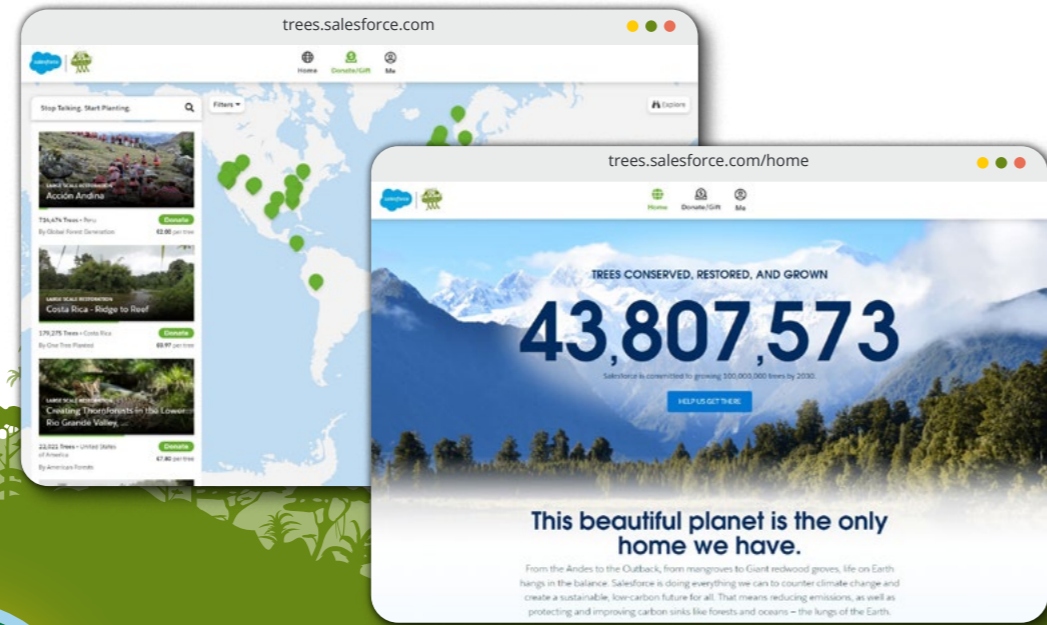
trees.salesforce.com

salesforce

Home Donate/Gift Me

Stop Talking. Start Planting.

Filters

Explore

LARGE SCALE RESTORATION
Acción Andina

734,474 Trees • Peru
By Global Forest Generation

Donate
$2.00 per tree

LARGE SCALE RESTORATION
Costa Rica - Ridge to Reef

179,275 Trees • Costa Rica
By One Tree Planted

Donate
$0.97 per tree

LARGE SCALE RESTORATION
Creating Thornforests in the Lower Rio Grande Valley, ...

22,021 Trees • United States of America
By American Forests

Donate
$7.80 per tree

trees.salesforce.com/home

salesforce

Home Donate/Gift Me

TREES CONSERVED, RESTORED, AND GROWN

43,807,573

Salesforce is committed to growing 100,000,000 trees by 2030.

HELP US GET THERE

This beautiful planet is the only home we have.

From the Andes to the Outback, from mangroves to Giant redwood groves, life on Earth hangs in the balance. Salesforce is doing everything we can to counter climate change and create a sustainable, low-carbon future for all. That means reducing emissions, as well as protecting and improving carbon sinks like forests and oceans – the lungs of the Earth.